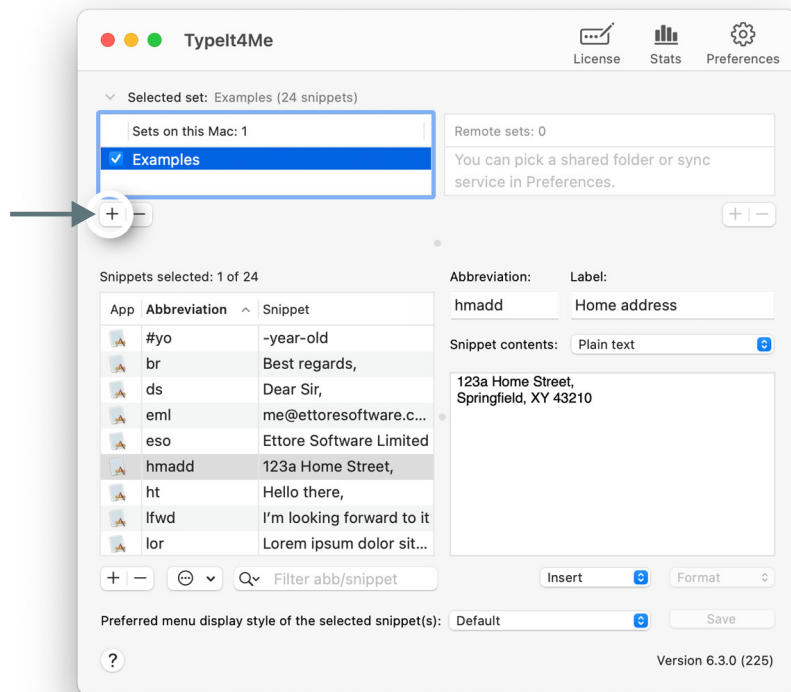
TypeIt4Me

License Stats Preferences

Selected set: Examples (24 snippets)

Sets on this Mac: 1

Examples

Remote sets: 0

You can pick a shared folder or sync service in Preferences.

+ −

+ −

Snippets selected: 1 of 24

| App | Abbreviation | Snippet |
|---|---|---|
| | #yo | -year-old |
| | br | Best regards, |
| | ds | Dear Sir, |
| | eml | me@ettoresoftware.c... |
| | eso | Ettore Software Limited |
| | hmadd | 123a Home Street, |
| | ht | Hello there, |
| | lfwd | I'm looking forward to it |
| | lor | Lorem ipsum dolor sit... |

Abbreviation: Label:

hmadd Home address

Snippet contents: Plain text

123a Home Street,
Springfield, XY 43210

+ − Filter abb/snippet

Insert Format

Preferred menu display style of the selected snippet(s): Default Save

?

Version 6.3.0 (225)